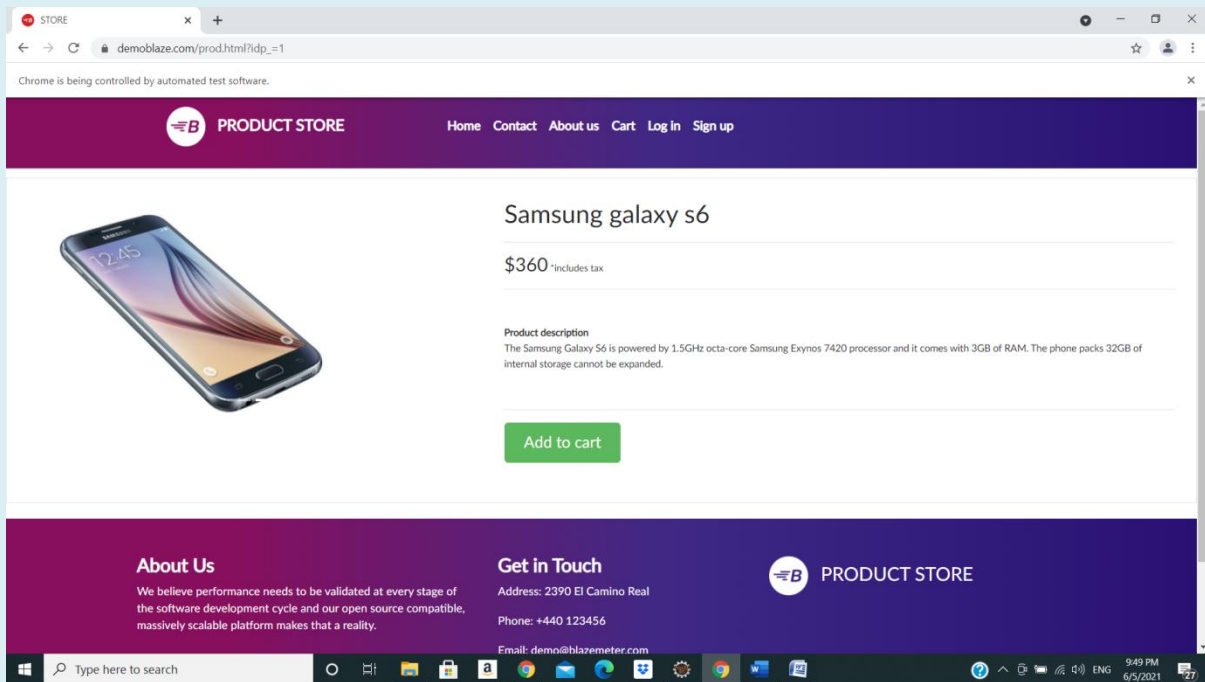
STORE

demoblaze.com/prod.html?idp_=1

Chrome is being controlled by automated test software.

PRODUCT STORE

Home Contact About us Cart Log in Sign up

Samsung galaxy s6

$360 *includes tax

Product description
The Samsung Galaxy S6 is powered by 1.5GHz octa-core Samsung Exynos 7420 processor and it comes with 3GB of RAM. The phone packs 32GB of internal storage cannot be expanded.

Add to cart

About Us
We believe performance needs to be validated at every stage of the software development cycle and our open source compatible, massively scalable platform makes that a reality.

Get in Touch
Address: 2390 El Camino Real

Phone: +440 123456

Email: demo@blazemeter.com

PRODUCT STORE

Type here to search

ENG 9:49 PM 6/5/2021 27